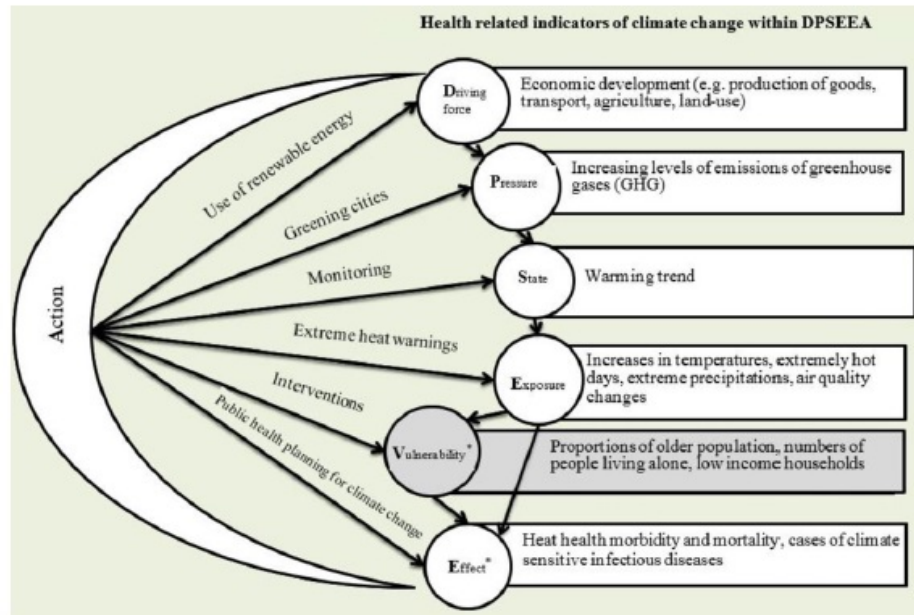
Health related indicators of climate change within DPSEEA

Action

Use of renewable energy

Greening cities

Monitoring

Extreme heat warnings

Interventions

Public health planning for climate change

Driving force

Economic development (e.g. production of goods, transport, agriculture, land-use)

Pressure

Increasing levels of emissions of greenhouse gases (GHG)

State

Warming trend

Exposure

Increases in temperatures, extremely hot days, extreme precipitations, air quality changes

Vulnerability*

Proportions of older population, numbers of people living alone, low income households

Effect*

Heat health morbidity and mortality, cases of climate sensitive infectious diseases